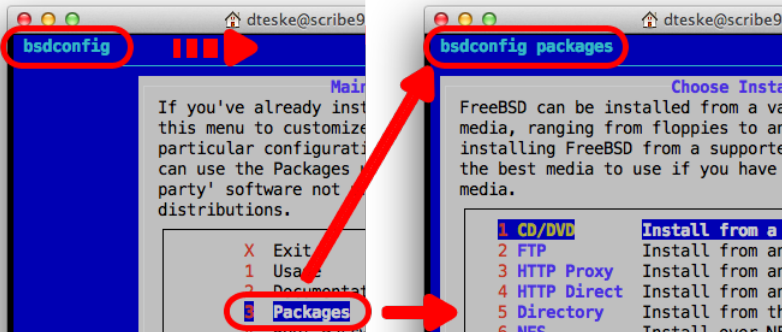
dteske@scribe9

bsdconfig

Main

If you've already inst this menu to customize particular configurati can use the Packages party' software not distributions.

X Exit
1 Usage
2 Documentat
3 Packages

dteske@scribe9

bsdconfig packages

Choose Insta

FreeBSD can be installed from a va media, ranging from floppies to an installing FreeBSD from a supporte the best media to use if you have media.

1 CD/DVD Install from a
2 FTP Install from an
3 HTTP Proxy Install from an
4 HTTP Direct Install from an
5 Directory Install from th
6 NFS Install over N